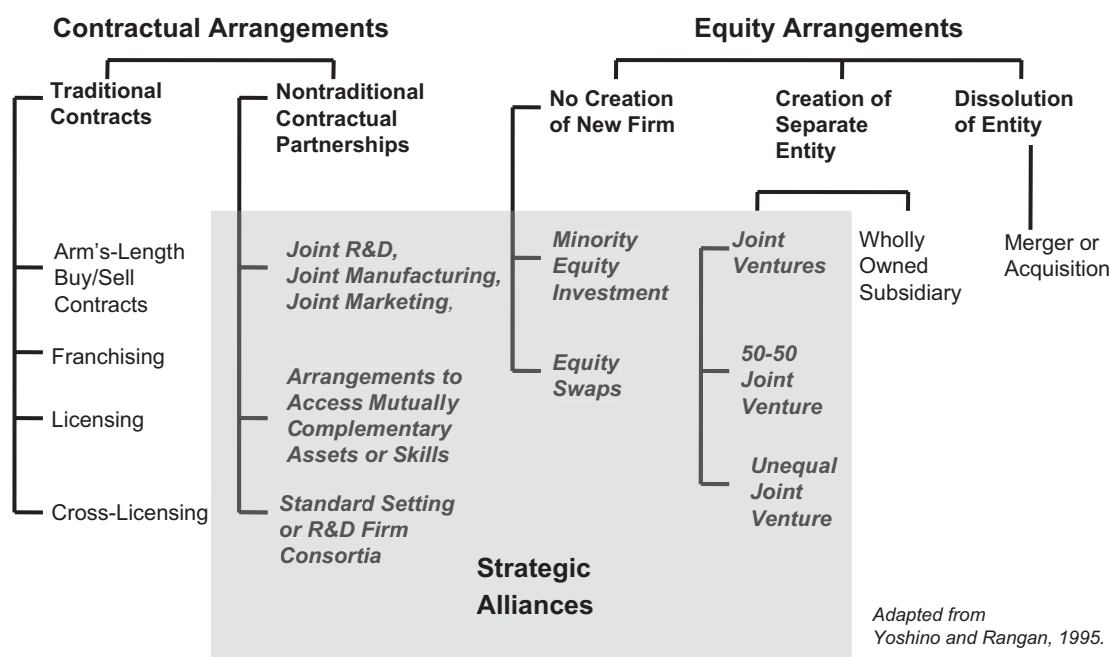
Contractual Arrangements

Equity Arrangements

Traditional Contracts

Nontraditional Contractual Partnerships

No Creation of New Firm

Creation of Separate Entity

Dissolution of Entity

Arm's-Length Buy/Sell Contracts

Franchising

Licensing

Cross-Licensing

Joint R&D, Joint Manufacturing, Joint Marketing,

Arrangements to Access Mutually Complementary Assets or Skills

Standard Setting or R&D Firm Consortia

Minority Equity Investment

Equity Swaps

Joint Ventures

50-50 Joint Venture

Unequal Joint Venture

Wholly Owned Subsidiary

Merger or Acquisition

Strategic Alliances

Adapted from Yoshino and Rangan, 1995.